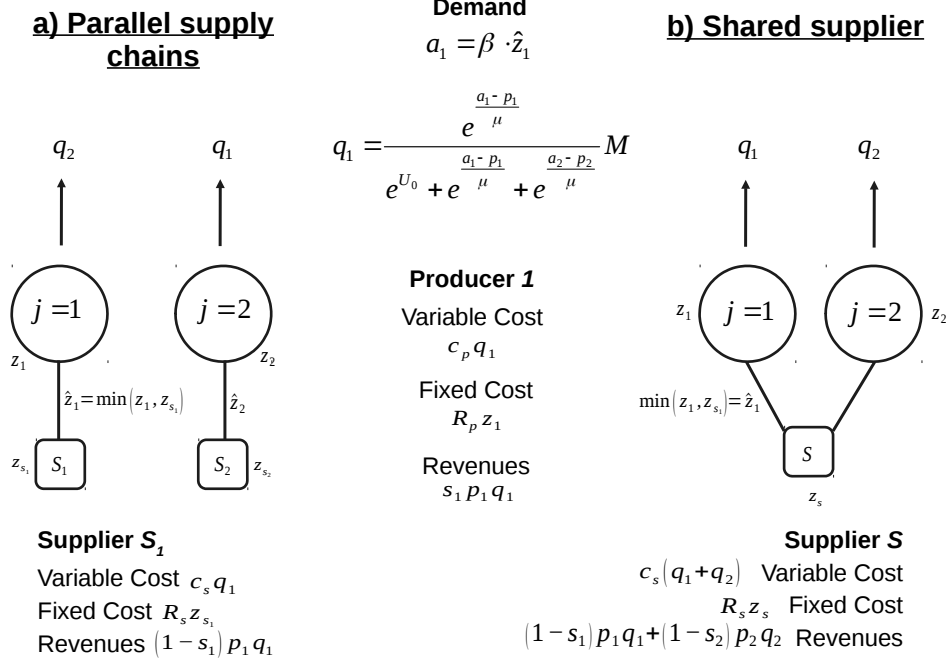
a) Parallel supply chains

Demand

$a_1 = \beta \cdot \hat{z}_1$

b) Shared supplier

$q_1 = \frac{e^{\frac{a_1 - p_1}{\mu}}}{e^{U_0} + e^{\frac{a_1 - p_1}{\mu}} + e^{\frac{a_2 - p_2}{\mu}}} M$

$q_2$ $q_1$

$q_1$ $q_2$

$j = 1$ $j = 2$

$z_1$ $z_2$

$\hat{z}_1 = \min(z_1, z_{s_1})$ $\hat{z}_2$

$z_{s_1}$ $S_1$ $S_2$ $z_{s_2}$

Producer 1

Variable Cost
$c_p q_1$

Fixed Cost
$R_p z_1$

Revenues
$s_1 p_1 q_1$

$z_1$ $j = 1$ $j = 2$ $z_2$

$\min(z_1, z_{s_1}) = \hat{z}_1$

$S$

$z_s$

Supplier $S_1$
Variable Cost $c_s q_1$
Fixed Cost $R_s z_{s_1}$
Revenues $(1 - s_1) p_1 q_1$

Supplier S
$c_s(q_1 + q_2)$ Variable Cost
$R_s z_s$ Fixed Cost
$(1 - s_1) p_1 q_1 + (1 - s_2) p_2 q_2$ Revenues